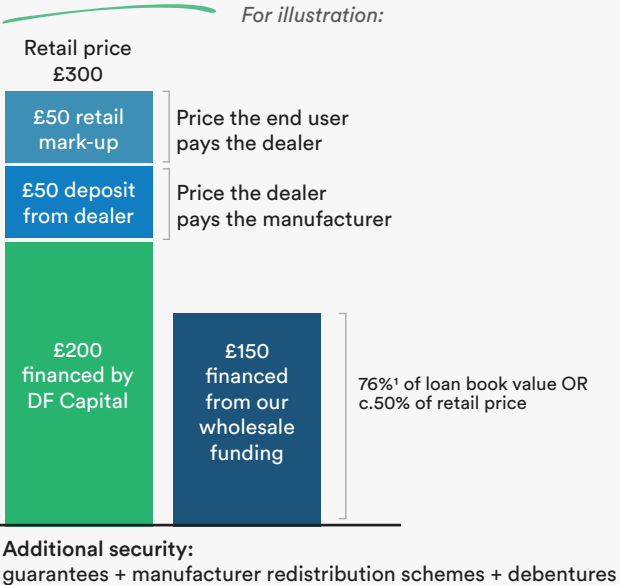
For illustration:

Retail price £300

£50 retail mark-up

Price the end user pays the dealer

£50 deposit from dealer

Price the dealer pays the manufacturer

£200 financed by DF Capital

£150 financed from our wholesale funding

76%¹ of loan book value OR c.50% of retail price

Additional security:
guarantees + manufacturer redistribution schemes + debentures